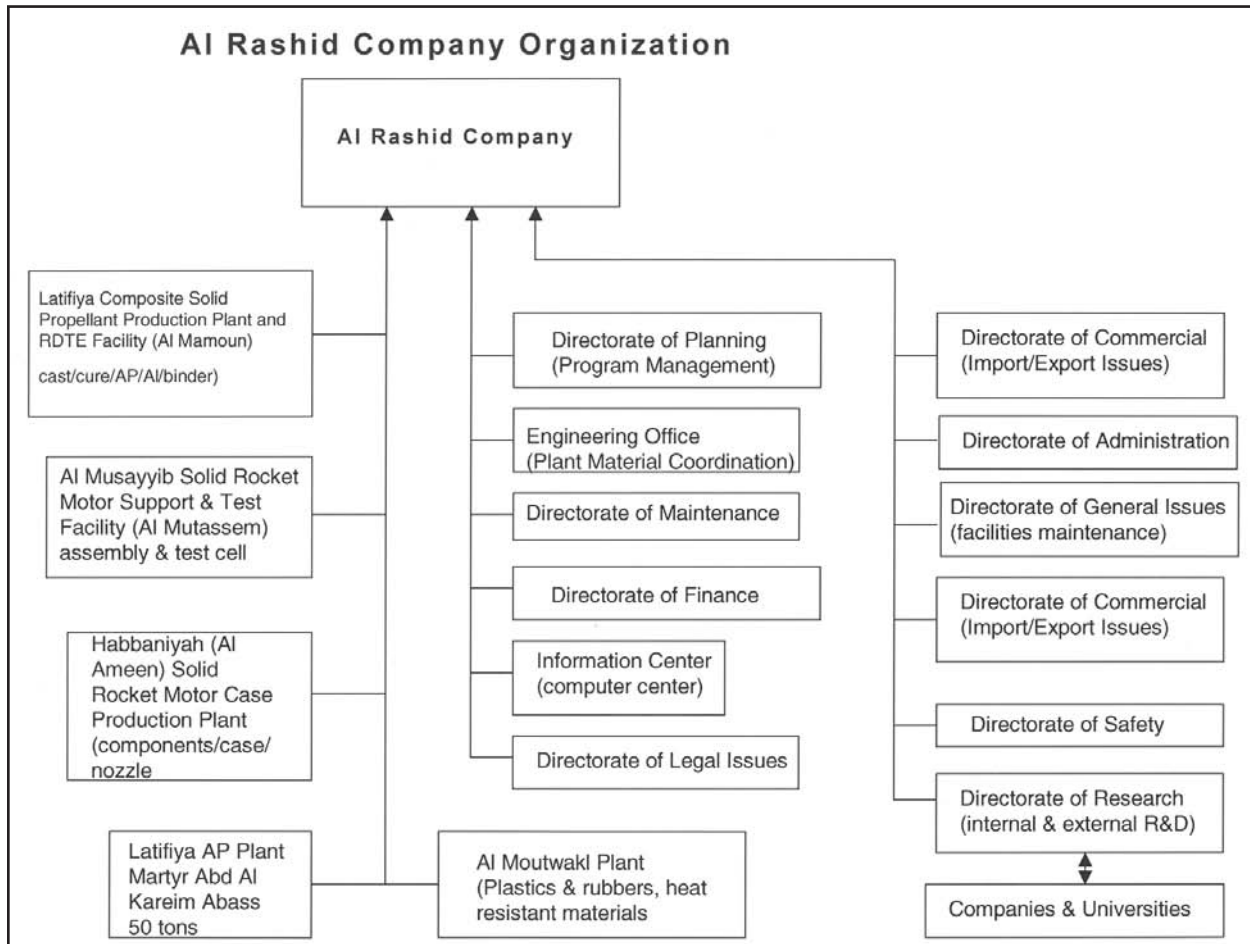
Al Rashid Company Organization

Al Rashid Company

Latifiya Composite Solid Propellant Production Plant and RDTE Facility (Al Mamoun)

cast/cure/AP/Al/binder)

Al Musayyib Solid Rocket Motor Support & Test Facility (Al Mutassem) assembly & test cell

Habbaniyah (Al Ameen) Solid Rocket Motor Case Production Plant (components/case/ nozzle

Latifiya AP Plant Martyr Abd Al Kareim Abass 50 tons

Al Moutwakl Plant (Plastics & rubbers, heat resistant materials

Directorate of Planning (Program Management)

Engineering Office (Plant Material Coordination)

Directorate of Maintenance

Directorate of Finance

Information Center (computer center)

Directorate of Legal Issues

Directorate of Commercial (Import/Export Issues)

Directorate of Administration

Directorate of General Issues (facilities maintenance)

Directorate of Commercial (Import/Export Issues)

Directorate of Safety

Directorate of Research (internal & external R&D)

Companies & Universities